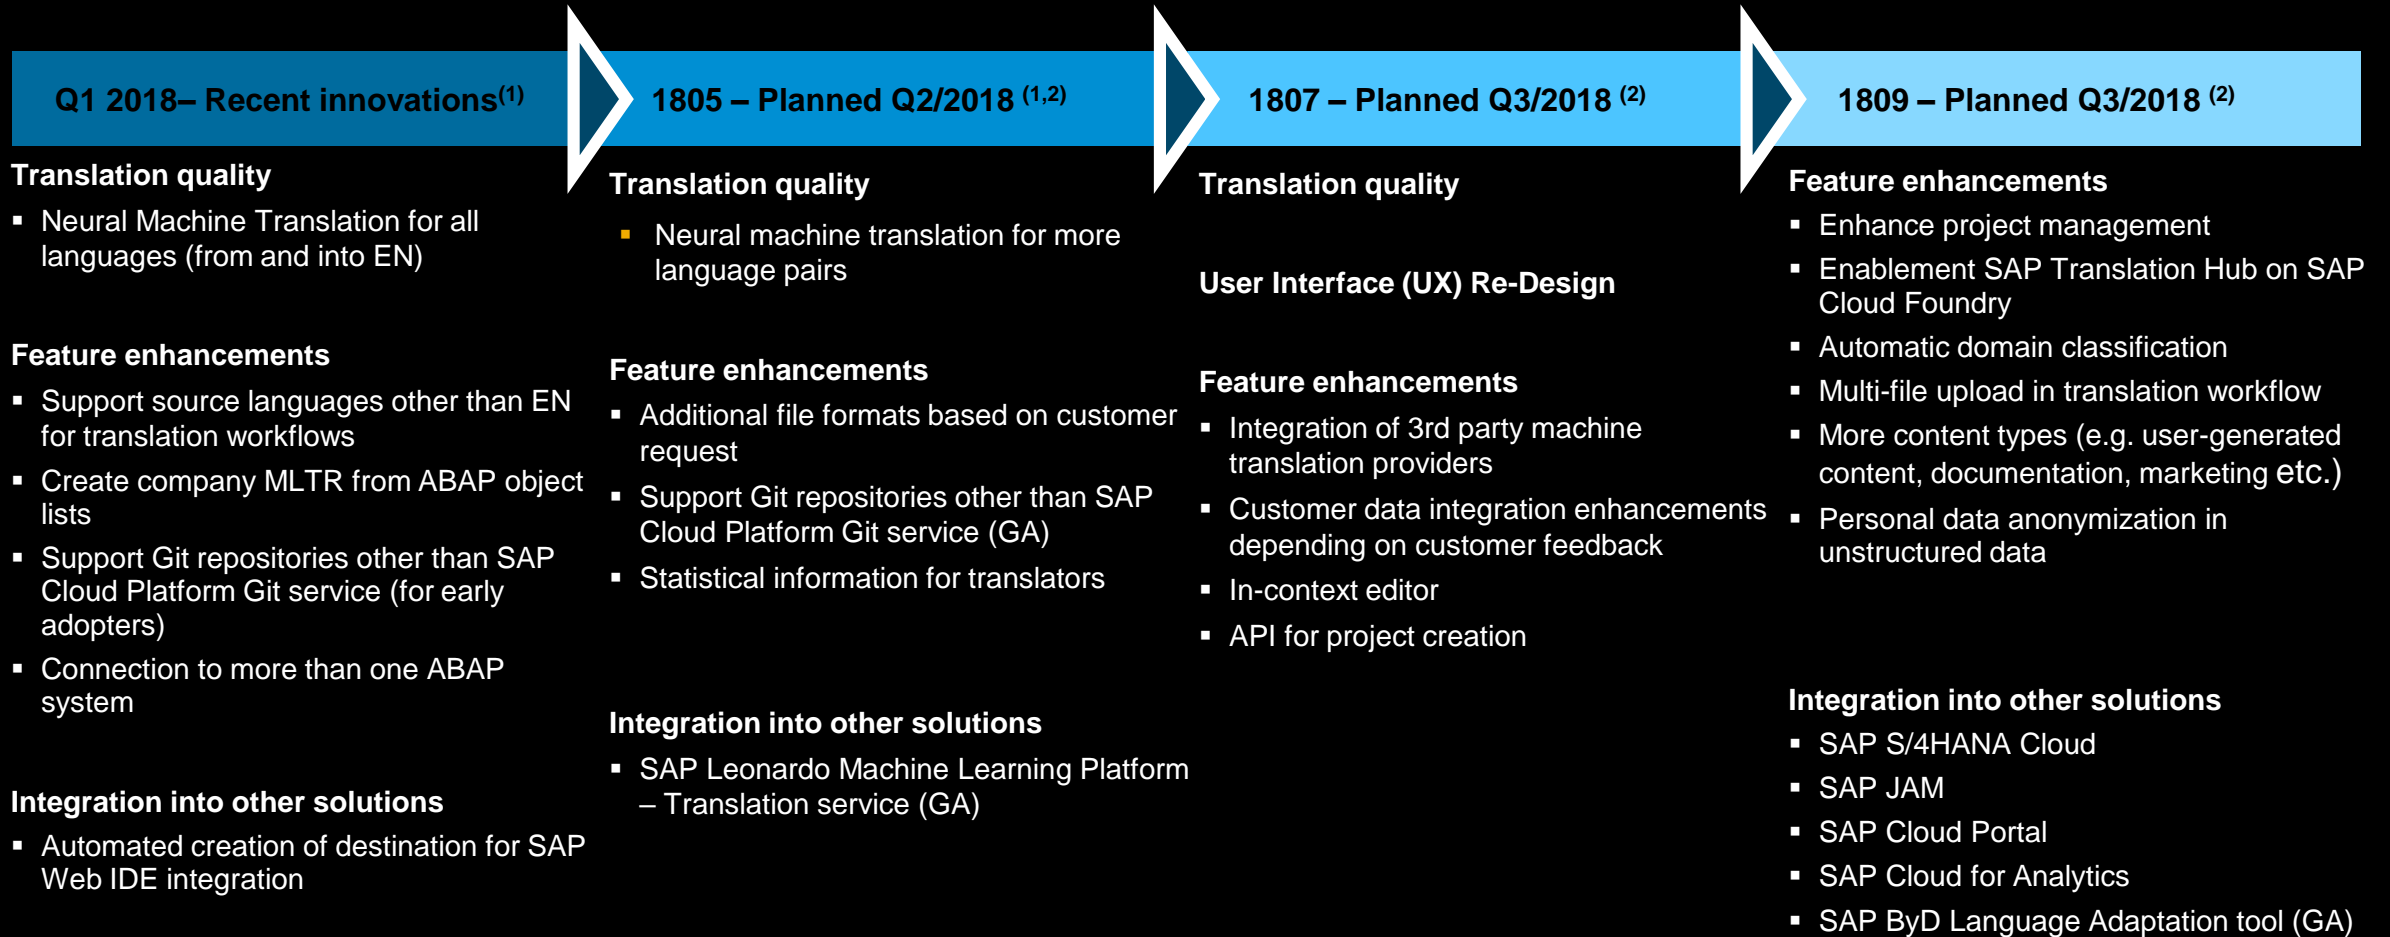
Q1 2018– Recent innovations$^{(1)}$

Translation quality

- Neural Machine Translation for all languages (from and into EN)

Feature enhancements

- Support source languages other than EN for translation workflows
- Create company MLTR from ABAP object lists
- Support Git repositories other than SAP Cloud Platform Git service (for early adopters)
- Connection to more than one ABAP system

Integration into other solutions

- Automated creation of destination for SAP Web IDE integration

1805 – Planned Q2/2018 $^{(1,2)}$

Translation quality

- Neural machine translation for more language pairs

Feature enhancements

- Additional file formats based on customer request
- Support Git repositories other than SAP Cloud Platform Git service (GA)
- Statistical information for translators

Integration into other solutions

- SAP Leonardo Machine Learning Platform – Translation service (GA)

1807 – Planned Q3/2018 $^{(2)}$

Translation quality

User Interface (UX) Re-Design

Feature enhancements

- Integration of 3rd party machine translation providers
- Customer data integration enhancements depending on customer feedback
- In-context editor
- API for project creation

1809 – Planned Q3/2018 $^{(2)}$

Feature enhancements

- Enhance project management
- Enablement SAP Translation Hub on SAP Cloud Foundry
- Automatic domain classification
- Multi-file upload in translation workflow
- More content types (e.g. user-generated content, documentation, marketing etc.)
- Personal data anonymization in unstructured data

Integration into other solutions

- SAP S/4HANA Cloud
- SAP JAM
- SAP Cloud Portal
- SAP Cloud for Analytics
- SAP ByD Language Adaptation tool (GA)